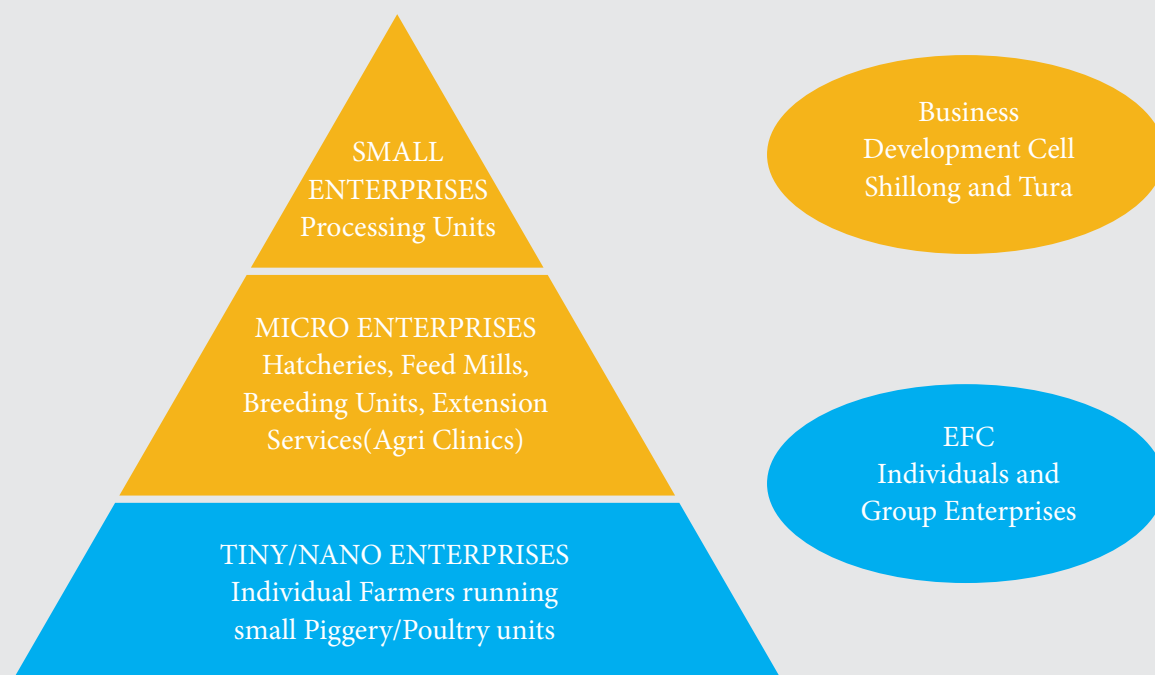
SMALL ENTERPRISES
Processing Units

MICRO ENTERPRISES
Hatcheries, Feed Mills, Breeding Units, Extension Services(Agri Clinics)

TINY/NANO ENTERPRISES
Individual Farmers running small Piggery/Poultry units

Business Development Cell Shillong and Tura

EFC
Individuals and Group Enterprises